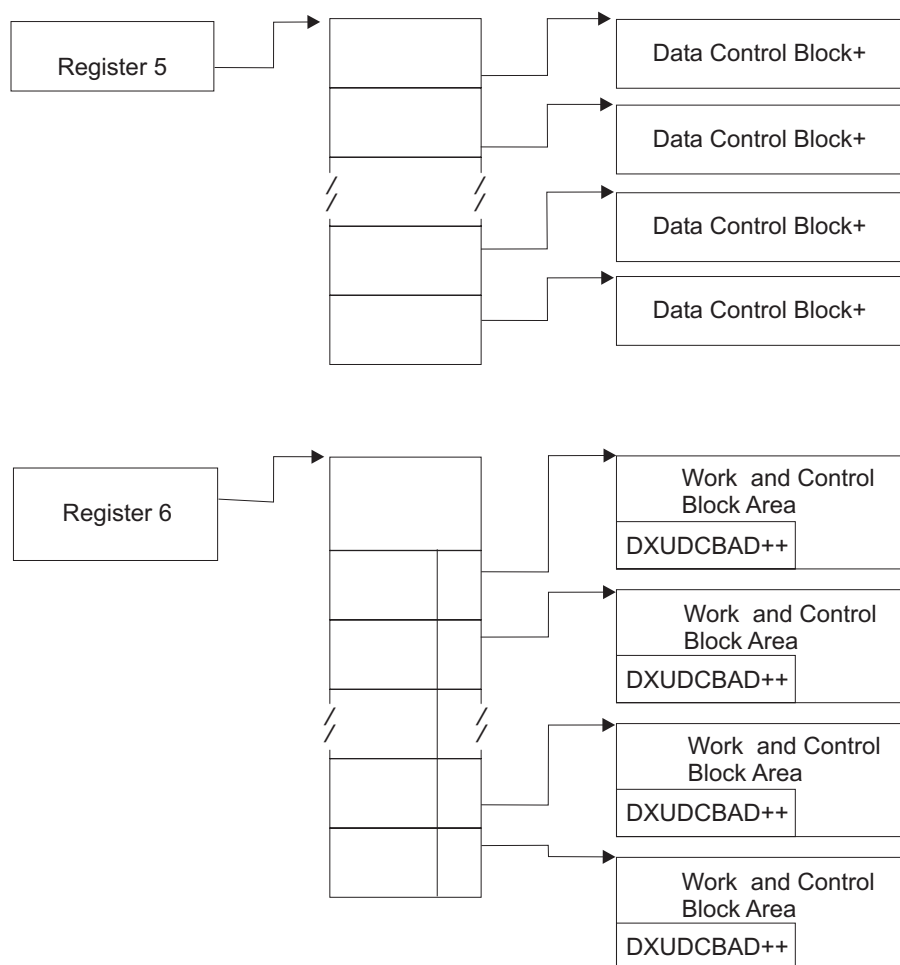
Register 5

Data Control Block+

Data Control Block+

Data Control Block+

Data Control Block+

Register 6

Work and Control Block Area

DXUDCBAD++

Work and Control Block Area

DXUDCBAD++

Work and Control Block Area

DXUDCBAD++

Work and Control Block Area

DXUDCBAD++